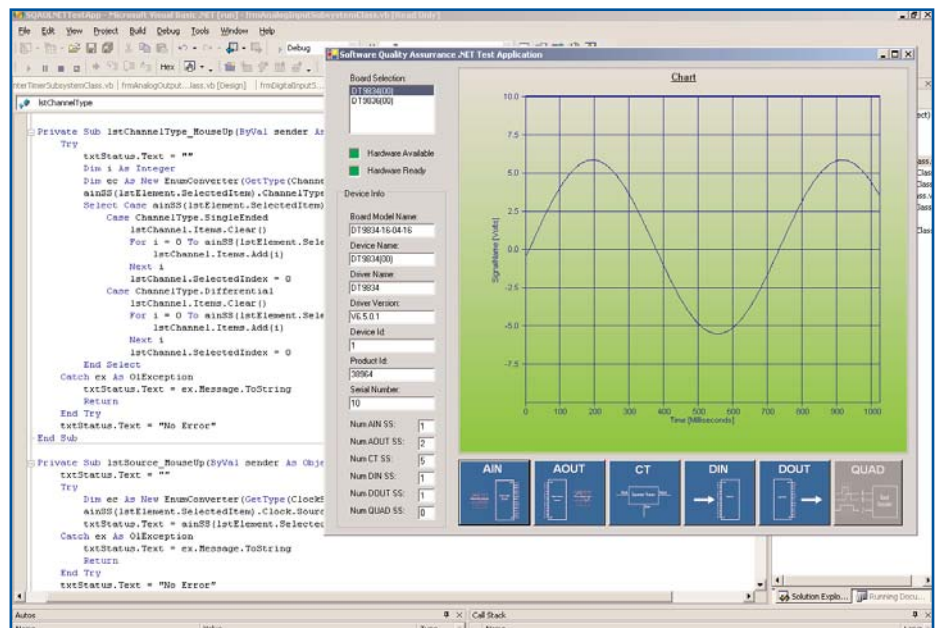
SQAOLNETTestApp - Microsoft Visual Basic .NET [run] - frmAnalogInputSubsystemClass.vb [Read Only]

File Edit View Project Build Debug Tools Window Help

Debug

Hex

nterTimerSubsystemClass.vb | frmAnalogOutput....lass.vb [Design] | frmDigitalInputS...

lstChannelType

Private Sub lstChannelType_MouseUp(ByVal sender As
Try
txtStatus.Text = ""
Dim i As Integer
Dim ec As New EnumConverter(GetType(Channe
ainSS(lstElement.SelectedItem).ChannelType
Select Case ainSS(lstElement.SelectedItem)
Case ChannelType.SingleEnded
lstChannel.Items.Clear()
For i = 0 To ainSS(lstElement.Sele
lstChannel.Items.Add(i)
Next i
lstChannel.SelectedIndex = 0
Case ChannelType.Differential
lstChannel.Items.Clear()
For i = 0 To ainSS(lstElement.Sele
lstChannel.Items.Add(i)
Next i
lstChannel.SelectedIndex = 0
End Select
Catch ex As OlException
txtStatus.Text = ex.Message.ToString
Return
End Try
txtStatus.Text = "No Error"
End Sub

Private Sub lstSource_MouseUp(ByVal sender As Obje
txtStatus.Text = ""
Try
Dim ec As New EnumConverter(GetType(ClockS
ainSS(lstElement.SelectedItem).Clock.Sourc
txtStatus.Text = ainSS(lstElement.Selecte
Catch ex As OlException
txtStatus.Text = ex.Message.ToString
Return
End Try
txtStatus.Text = "No Error"

Software Quality Assurance .NET Test Application

Board Selection:
DT9834(00)
DT9836(00)

Hardware Available
Hardware Ready

Device Info
Board Model Name:
DT9834-16-04-16
Device Name:
DT9834(00)
Driver Name:
DT9834
Driver Version:
V6.5.0.1
Device Id:
1
Product Id:
38964
Serial Number:
10

Num AIN SS: 1
Num AOUT SS: 2
Num CT SS: 5
Num DIN SS: 1
Num DOUT SS: 1
Num QUAD SS: 0

Chart
10.0
7.5
5.0
2.5
0.0
-2.5
-5.0
-7.5
-10.0
SignalName [Volts]
0 100 200 300 400 500 600 700 800 900 1000
Time [Milliseconds]

AIN AOUT CT DIN DOUT QUAD

Solution Explo... Running Docu...

Autos
Call Stack